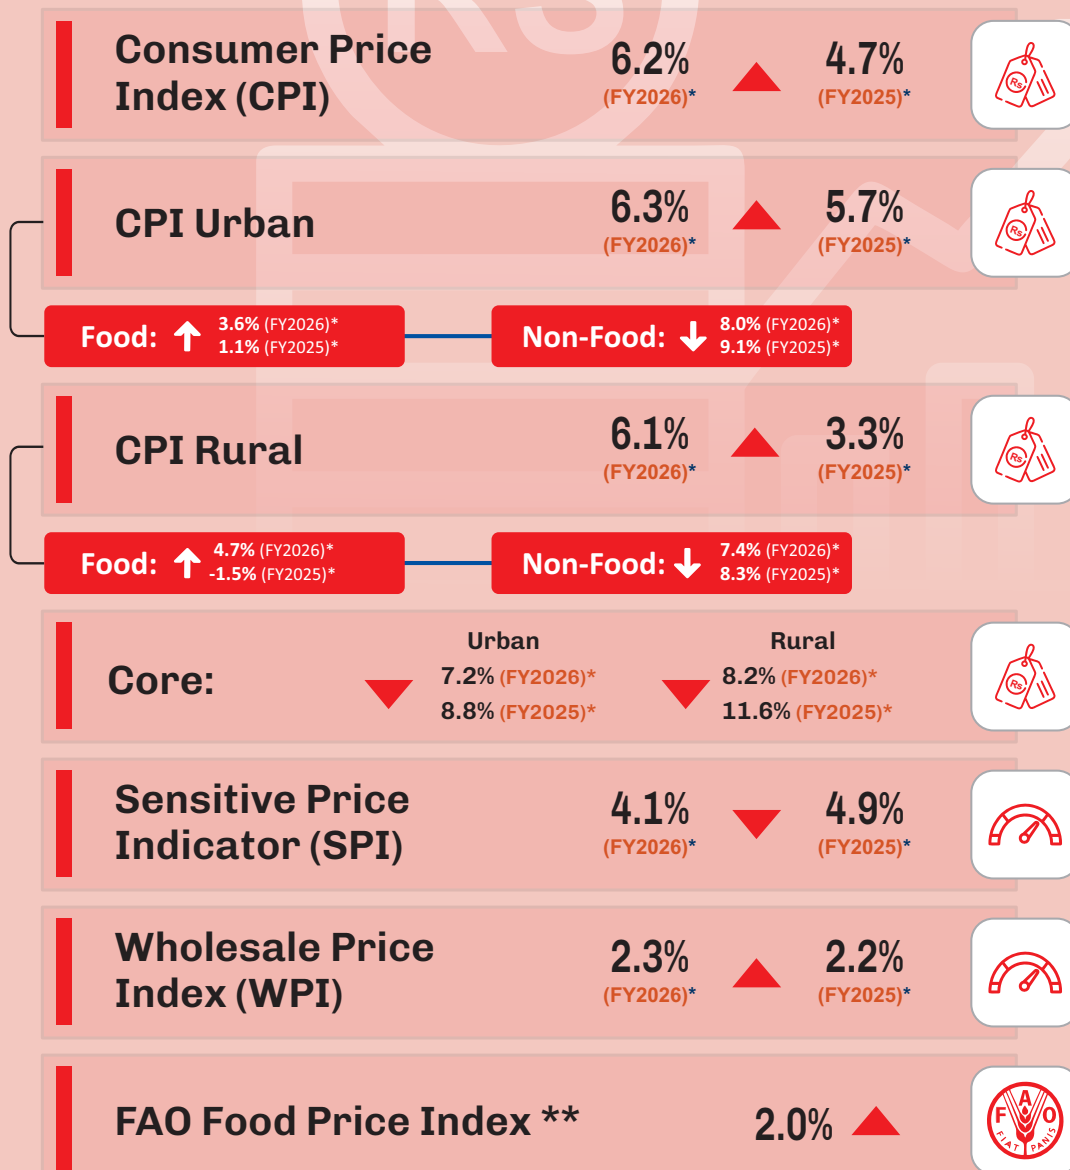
Consumer Price Index (CPI)
6.2% (FY2026)*
4.7% (FY2025)*

CPI Urban
6.3% (FY2026)*
5.7% (FY2025)*

Food: 3.6% (FY2026)* 1.1% (FY2025)*
Non-Food: 8.0% (FY2026)* 9.1% (FY2025)*

CPI Rural
6.1% (FY2026)*
3.3% (FY2025)*

Food: 4.7% (FY2026)* -1.5% (FY2025)*
Non-Food: 7.4% (FY2026)* 8.3% (FY2025)*

Core:
Urban
7.2% (FY2026)*
8.8% (FY2025)*
Rural
8.2% (FY2026)*
11.6% (FY2025)*

Sensitive Price Indicator (SPI)
4.1% (FY2026)*
4.9% (FY2025)*

Wholesale Price Index (WPI)
2.3% (FY2026)*
2.2% (FY2025)*

FAO Food Price Index **
2.0%

Rs
FAO FIAT PANIS